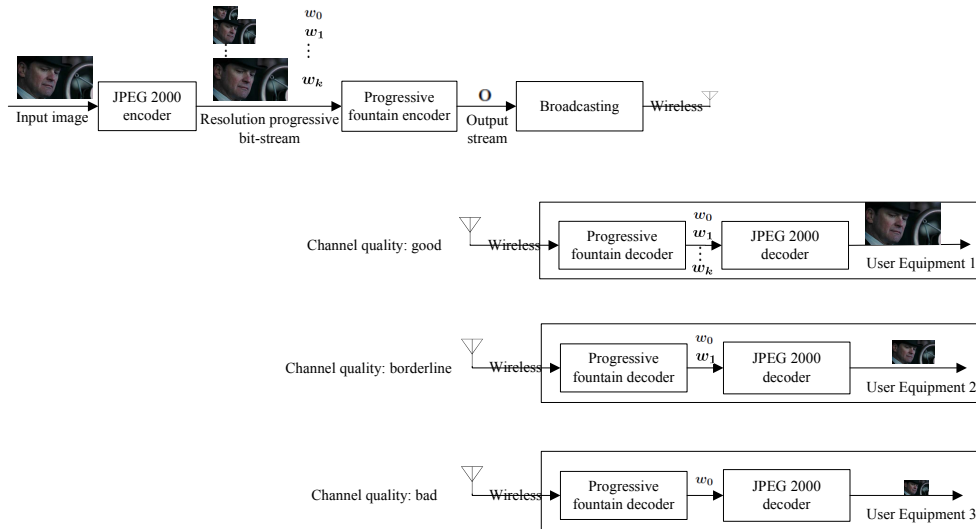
Input image

JPEG 2000 encoder

$w_0$
$w_1$
$\vdots$
$w_k$

Resolution progressive bit-stream

Progressive fountain encoder

$\mathbf{O}$

Output stream

Broadcasting

Wireless

Channel quality: good

Wireless

Progressive fountain decoder

$w_0$
$w_1$
$\vdots$
$w_k$

JPEG 2000 decoder

User Equipment 1

Channel quality: borderline

Wireless

Progressive fountain decoder

$w_0$
$w_1$

JPEG 2000 decoder

User Equipment 2

Channel quality: bad

Wireless

Progressive fountain decoder

$w_0$

JPEG 2000 decoder

User Equipment 3